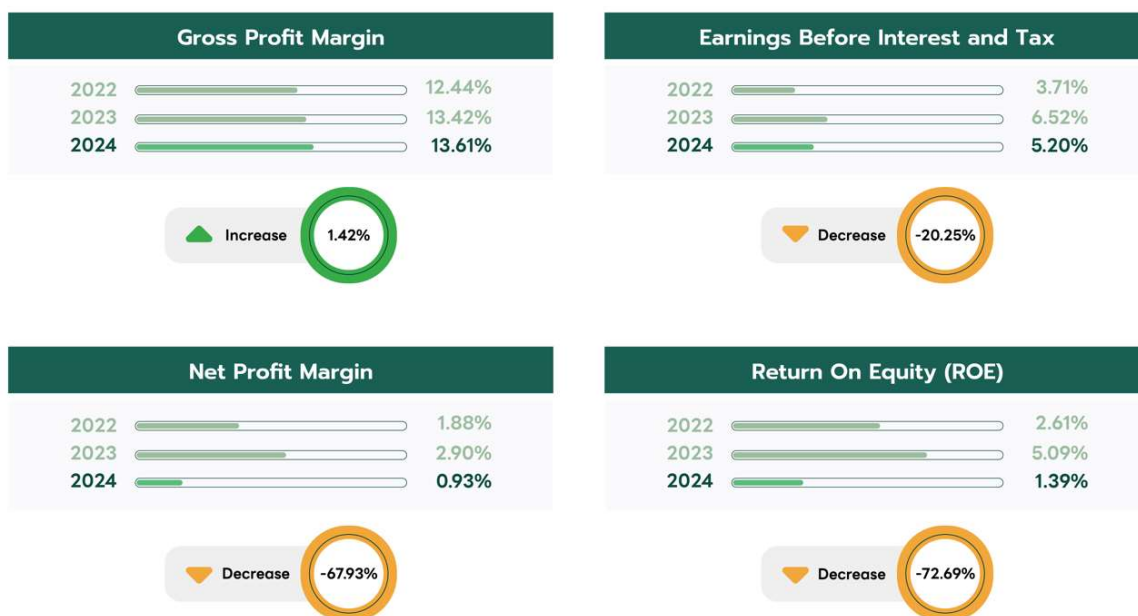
Gross Profit Margin

2022 12.44%
2023 13.42%
2024 13.61%

Increase 1.42%

Earnings Before Interest and Tax

2022 3.71%
2023 6.52%
2024 5.20%

Decrease -20.25%

Net Profit Margin

2022 1.88%
2023 2.90%
2024 0.93%

Decrease -67.93%

Return On Equity (ROE)

2022 2.61%
2023 5.09%
2024 1.39%

Decrease -72.69%